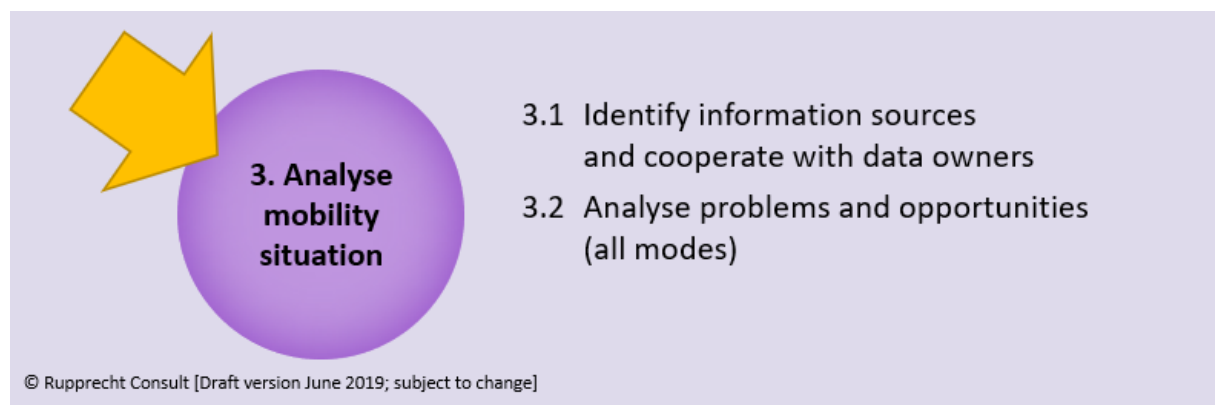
3. Analyse mobility situation

3.1 Identify information sources and cooperate with data owners

3.2 Analyse problems and opportunities (all modes)

© Rupprecht Consult [Draft version June 2019; subject to change]